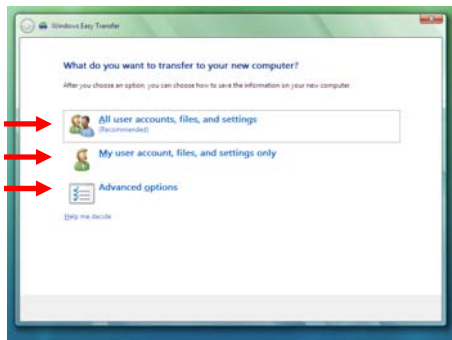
Windows Easy Transfer

What do you want to transfer to your new computer?

After you choose an option, you can choose how to save the information on your new computer.

All user accounts, files, and settings
(Recommended)

My user account, files, and settings only

Advanced options

Help me decide